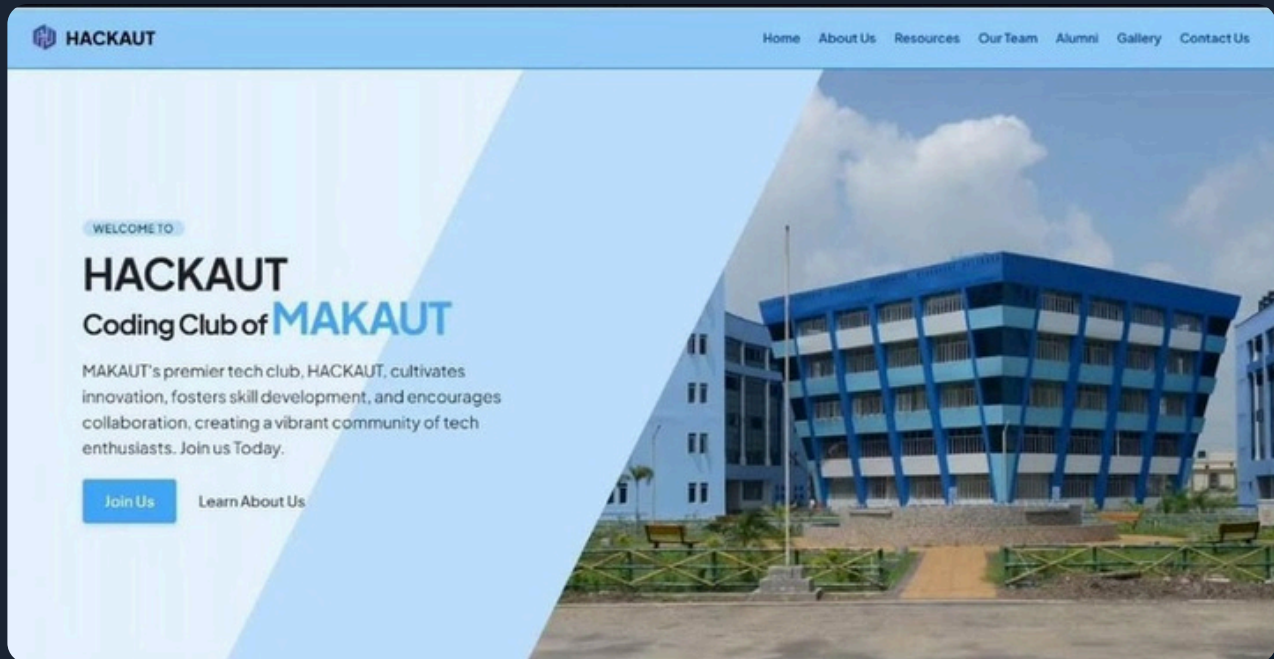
HACKAUT

Home About Us Resources Our Team Alumni Gallery Contact Us

WELCOME TO

HACKAUT

Coding Club of MAKAUT

MAKAUT's premier tech club, HACKAUT, cultivates innovation, fosters skill development, and encourages collaboration, creating a vibrant community of tech enthusiasts. Join us Today.

Join Us Learn About Us